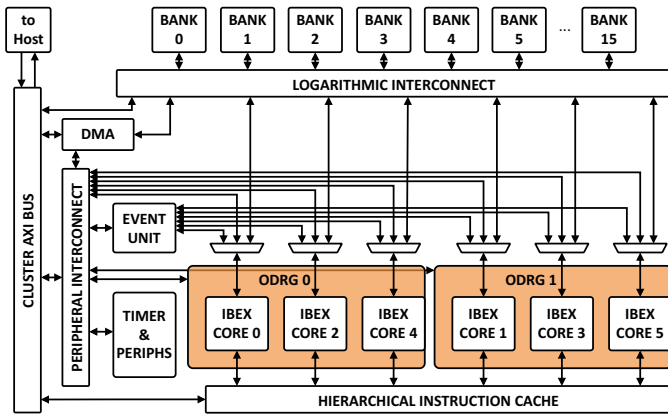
to Host

BANK 0

BANK 1

BANK 2

BANK 3

BANK 4

BANK 5

...

BANK 15

LOGARITHMIC INTERCONNECT

DMA

CLUSTER AXI BUS

PERIPHERAL INTERCONNECT

EVENT UNIT

TIMER & PERIPHS

ODRG 0

ODRG 1

IBEX CORE 0

IBEX CORE 2

IBEX CORE 4

IBEX CORE 1

IBEX CORE 3

IBEX CORE 5

HIERARCHICAL INSTRUCTION CACHE